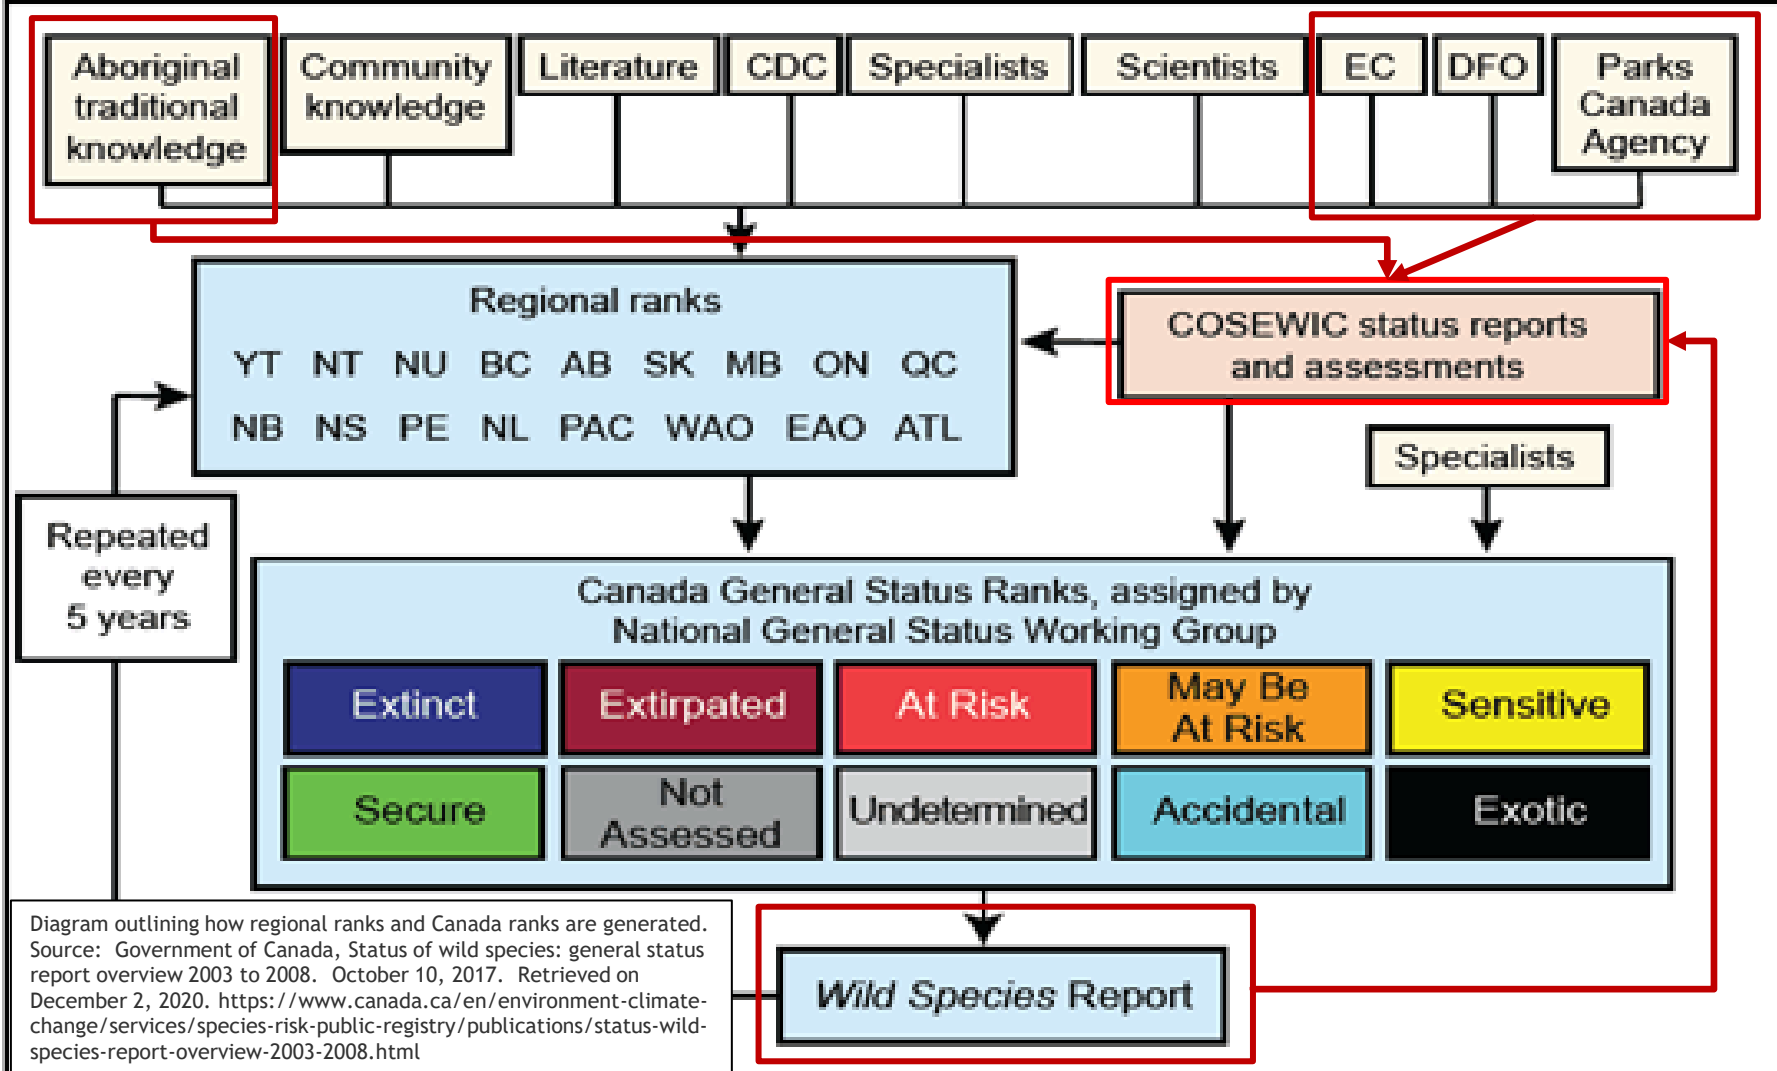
Aboriginal traditional knowledge

Community knowledge

Literature

CDC

Specialists

Scientists

EC

DFO

Parks Canada Agency

Regional ranks

YT NT NU BC AB SK MB ON QC

NB NS PE NL PAC WAO EAO ATL

COSEWIC status reports and assessments

Specialists

Repeated every 5 years

Canada General Status Ranks, assigned by National General Status Working Group

| Extinct | Extirpated | At Risk | May Be At Risk | Sensitive |
|---|---|---|---|---|
| Secure | Not Assessed | Undetermined | Accidental | Exotic |

Wild Species Report

Diagram outlining how regional ranks and Canada ranks are generated. Source: Government of Canada, Status of wild species: general status report overview 2003 to 2008. October 10, 2017. Retrieved on December 2, 2020. https://www.canada.ca/en/environment-climate-change/services/species-risk-public-registry/publications/status-wild-species-report-overview-2003-2008.html